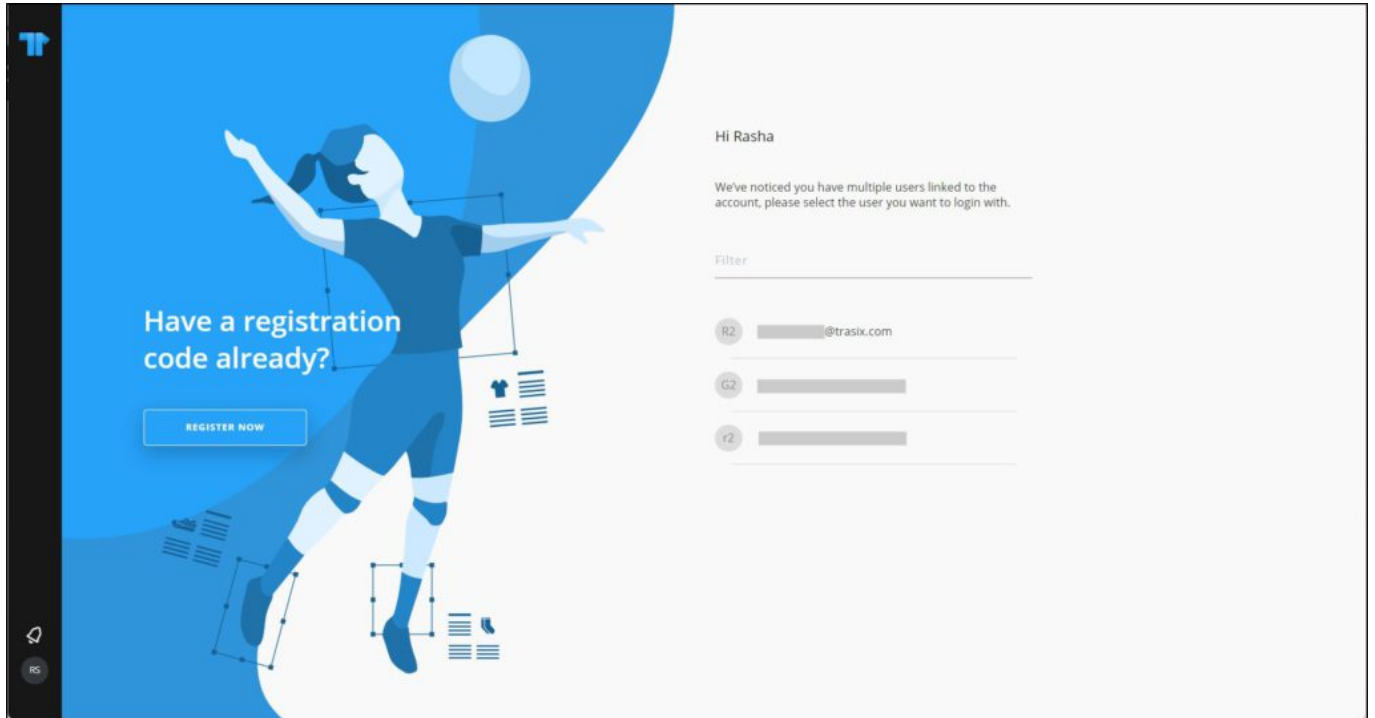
Have a registration code already?

REGISTER NOW

Hi Rasha

We've noticed you have multiple users linked to the account, please select the user you want to login with.

Filter

R2 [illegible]@trasix.com

G2 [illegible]

r2 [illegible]

RS